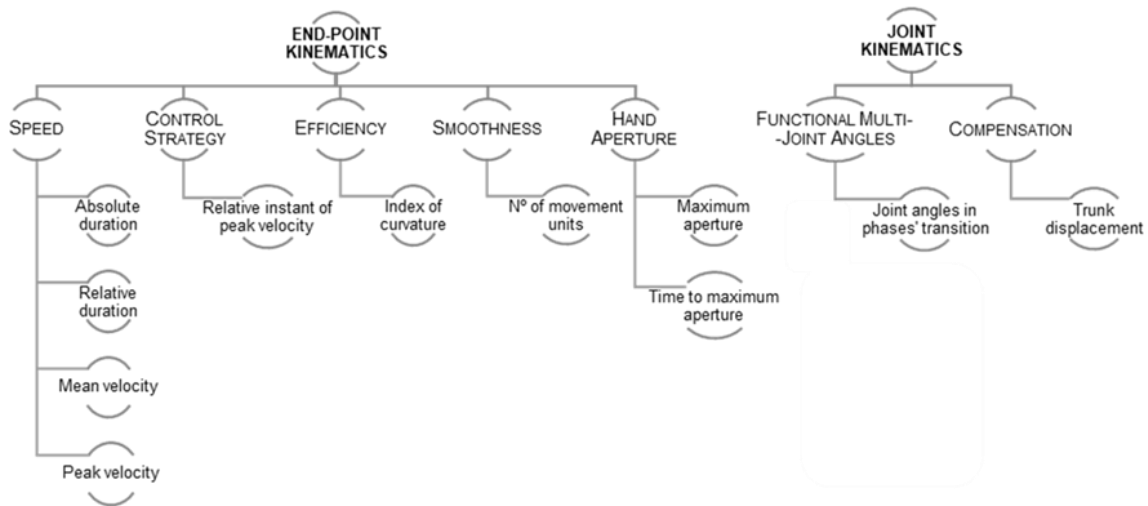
END-POINT KINEMATICS

SPEED

Absolute duration

Relative duration

Mean velocity

Peak velocity

CONTROL STRATEGY

Relative instant of peak velocity

EFFICIENCY

Index of curvature

SMOOTHNESS

Nº of movement units

HAND APERTURE

Maximum aperture

Time to maximum aperture

JOINT KINEMATICS

FUNCTIONAL MULTI-JOINT ANGLES

Joint angles in phases' transition

COMPENSATION

Trunk displacement